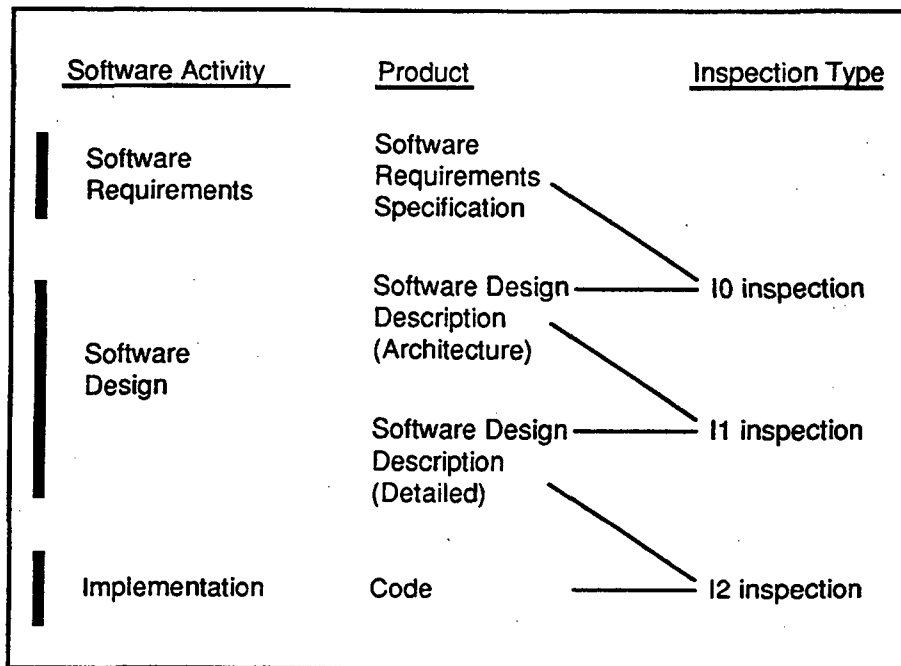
Software Activity

Product

Inspection Type

Software Requirements

Software Requirements Specification

Software Design

Software Design Description (Architecture)

I0 inspection

Software Design Description (Detailed)

I1 inspection

Implementation

Code

I2 inspection